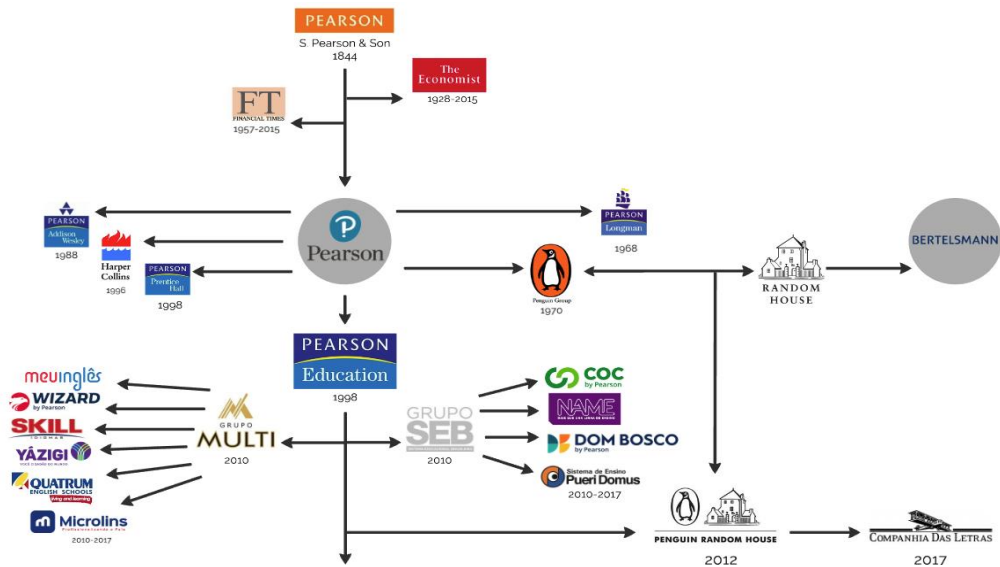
PEARSON
S. Pearson & Son
1844

The Economist
1928-2015

FT
FINANCIAL TIMES
1957-2015

PEARSON
Addison Wesley
1988

Harper Collins
1996

PEARSON
Prentice Hall
1998

Pearson

PEARSON
Longman
1968

Penguin Group
1970

RANDOM HOUSE

BERTELSMANN

PEARSON
Education
1998

meuinglês
WIZARD
by Pearson
SKILL
IDIOMAS
YÁZIGI
QUATRUM
ENGLISH SCHOOLS
Microlins
2010-2017

GRUPO
MULTI
2010

GRUPO
SEB
2010

COC
by Pearson
NAME
DOM BOSCO
by Pearson
Sistema de Ensino
Pueri Domus
2010-2017

PENGUIN RANDOM HOUSE
2012

COMPANHIA DAS LETRAS
2017